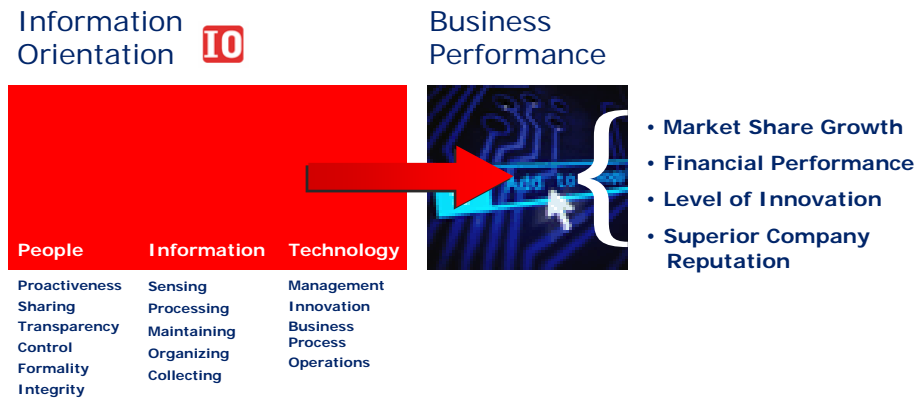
Information Orientation IO

Business Performance

People
Proactiveness
Sharing
Transparency
Control
Formality
Integrity

Information
Sensing
Processing
Maintaining
Organizing
Collecting

Technology
Management
Innovation
Business Process
Operations

Add to

• Market Share Growth
• Financial Performance
• Level of Innovation
• Superior Company Reputation